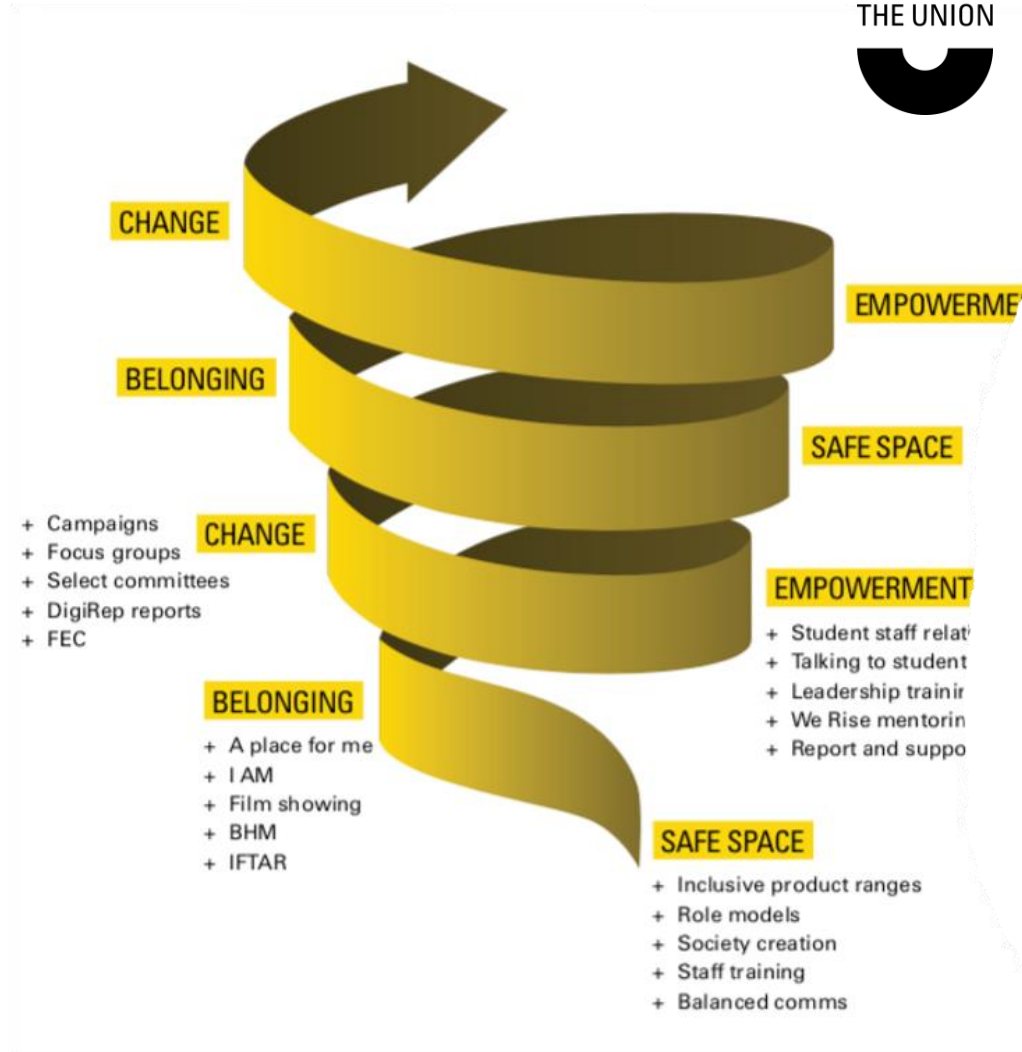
THE UNION

CHANGE

EMPOWERME

BELONGING

SAFE SPACE

+ Campaigns
+ Focus groups
+ Select committees
+ DigiRep reports
+ FEC

CHANGE

EMPOWERMENT

+ Student staff relat
+ Talking to student
+ Leadership trainir
+ We Rise mentorin
+ Report and suppo

BELONGING

+ A place for me
+ I AM
+ Film showing
+ BHM
+ IFTAR

SAFE SPACE

+ Inclusive product ranges
+ Role models
+ Society creation
+ Staff training
+ Balanced comms